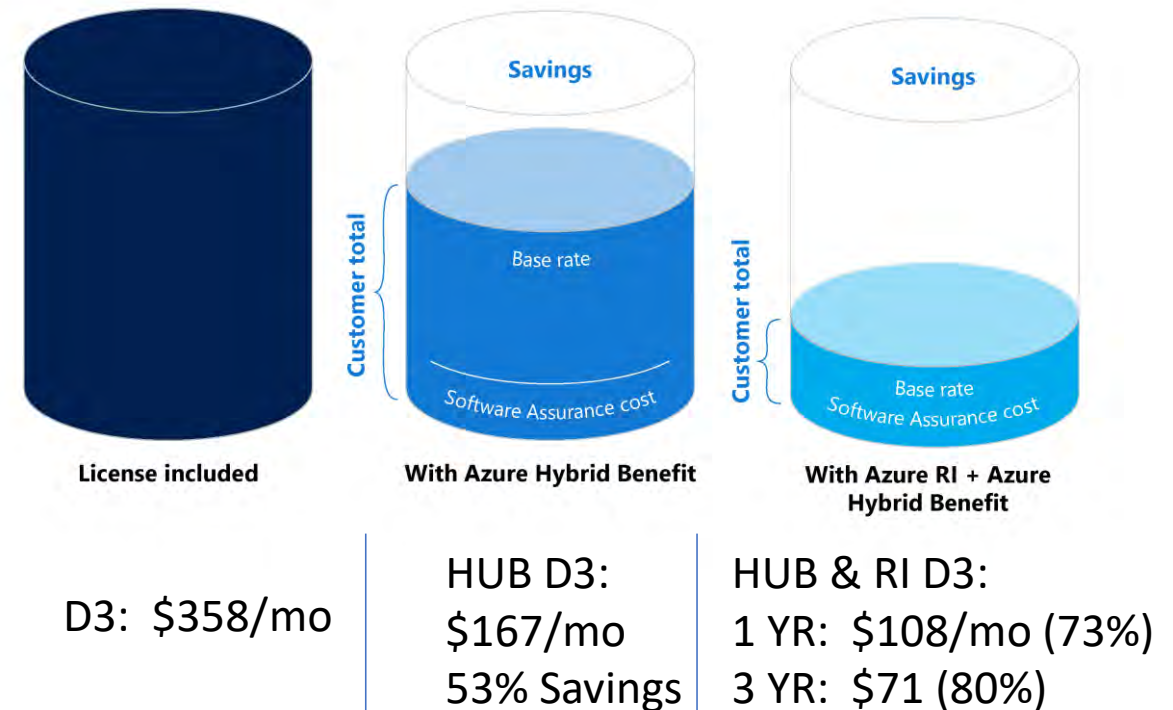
Savings

Customer total

Base rate

Software Assurance cost

Savings

Customer total

Base rate

Software Assurance cost

License included

With Azure Hybrid Benefit

With Azure RI + Azure Hybrid Benefit

D3: $358/mo

HUB D3:
$167/mo
53% Savings

HUB & RI D3:
1 YR: $108/mo (73%)
3 YR: $71 (80%)